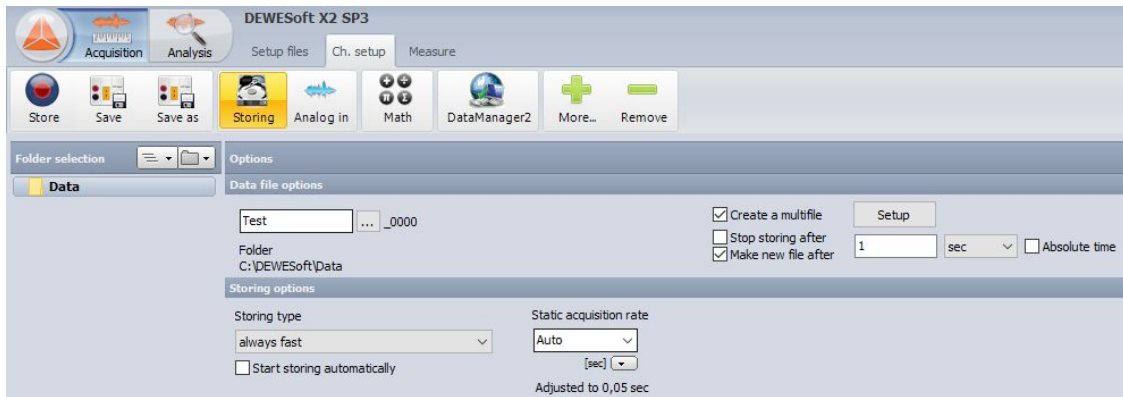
DEWESoft X2 SP3

Acquisition
Analysis

Setup files
Ch. setup
Measure

Store
Save
Save as
Storing
Analog in
Math
DataManager2
More...
Remove

Folder selection

Data

Options

Data file options

Test
...
_0000

Folder
C:\DEWESoft\Data

☑ Create a multifile
Setup

☐ Stop storing after
☑ Make new file after
1
sec
☐ Absolute time

Storing options

Storing type
always fast
☐ Start storing automatically

Static acquisition rate
Auto
[sec]
Adjusted to 0,05 sec